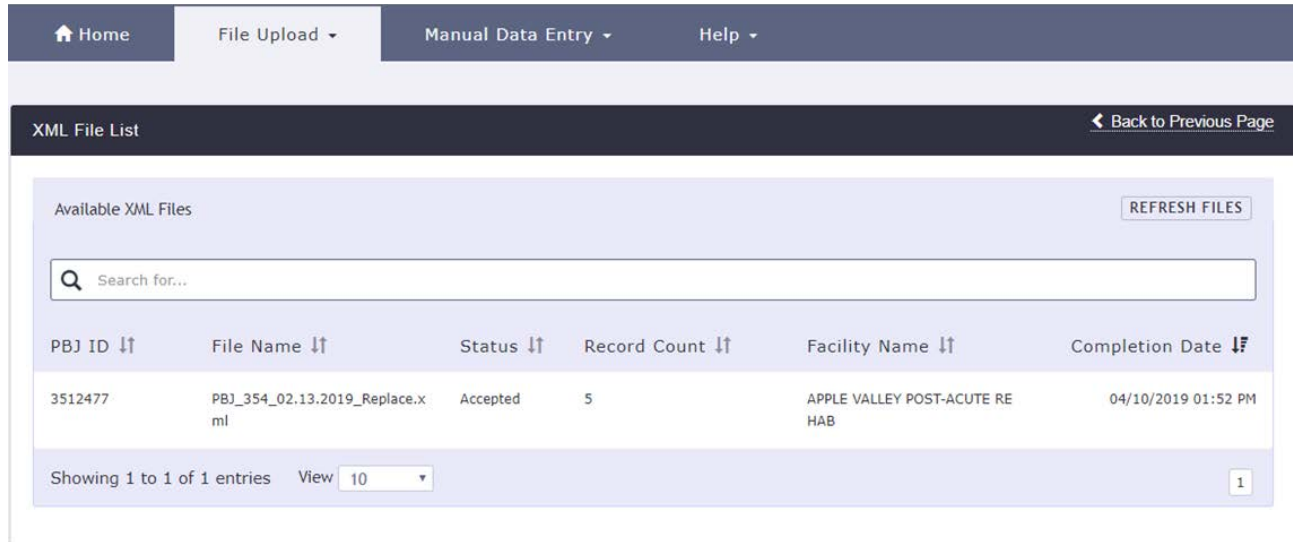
Home File Upload Manual Data Entry Help

XML File List

Back to Previous Page

Available XML Files

REFRESH FILES

Search for...

| PBJ ID | File Name | Status | Record Count | Facility Name | Completion Date |
|---|---|---|---|---|---|
| 3512477 | PBJ_354_02.13.2019_Replace.xml | Accepted | 5 | APPLE VALLEY POST-ACUTE REHAB | 04/10/2019 01:52 PM |

Showing 1 to 1 of 1 entries View 10

1